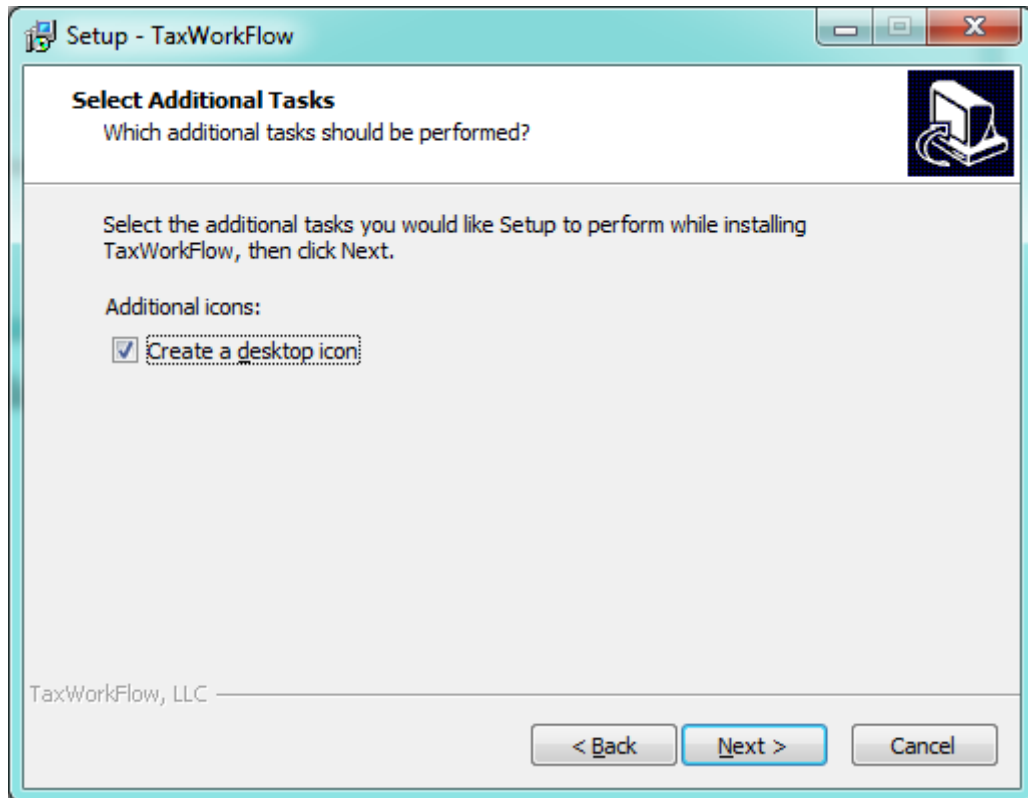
Setup - TaxWorkFlow

Select Additional Tasks
Which additional tasks should be performed?

Select the additional tasks you would like Setup to perform while installing TaxWorkFlow, then click Next.

Additional icons:

Create a desktop icon

TaxWorkFlow, LLC

< Back Next > Cancel